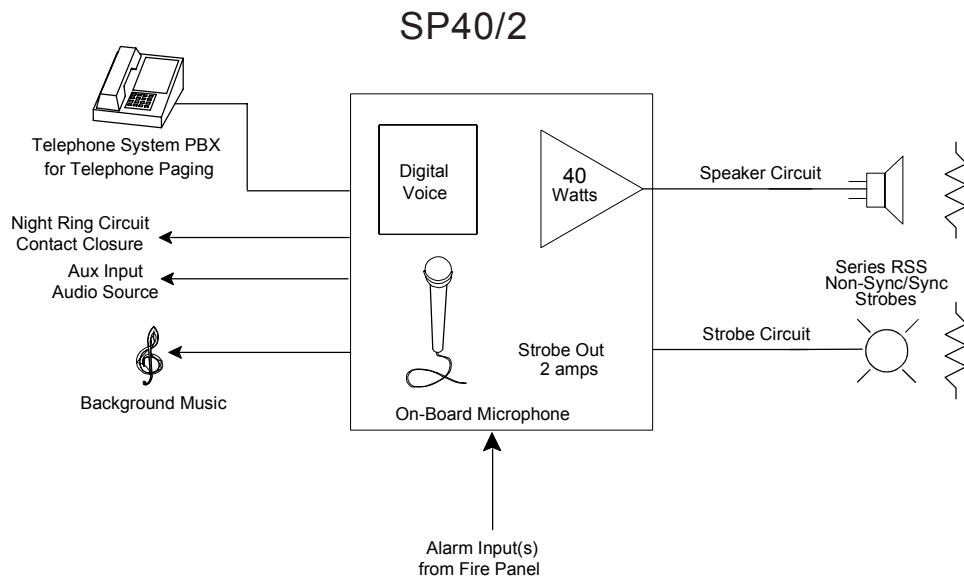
SP40/2

Telephone System PBX for Telephone Paging

Night Ring Circuit Contact Closure

Aux Input Audio Source

Background Music

Digital Voice

40 Watts

On-Board Microphone

Strobe Out 2 amps

Speaker Circuit

Series RSS Non-Sync/Sync Strobes

Strobe Circuit

Alarm Input(s) from Fire Panel